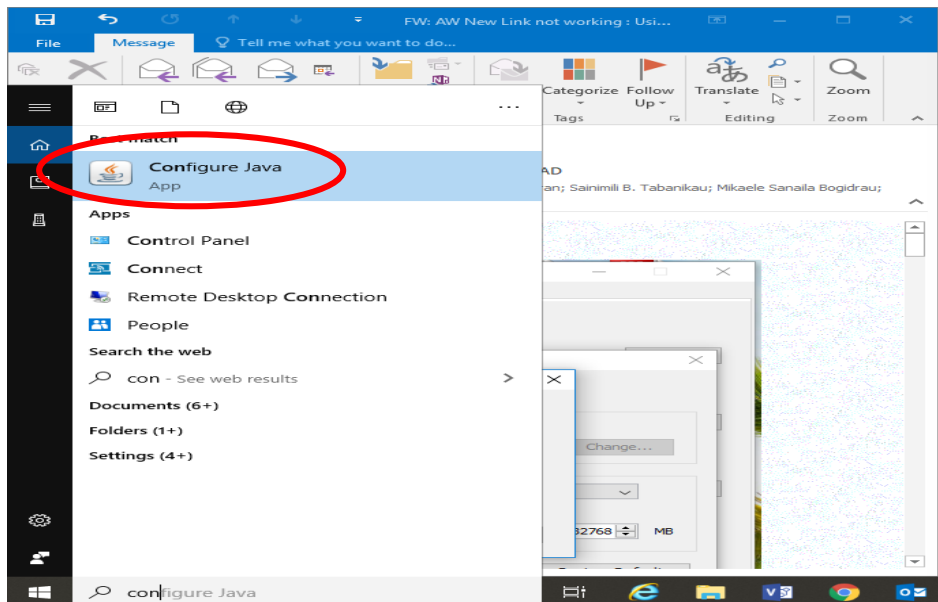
FW: AW New Link not working : Usi...

File
Message
Tell me what you want to do...

Categorize
Follow Up
Tags
Translate
Editing
Zoom
Zoom

Best match
Configure Java
App

Apps
Control Panel
Connect
Remote Desktop Connection
People

Search the web
con - See web results

Documents (6+)
Folders (1+)
Settings (4+)

AD
ran; Sainimili B. Tabanikau; Mikaele Sanaila Bogidrau;

Change...

32768
MB

configure Java